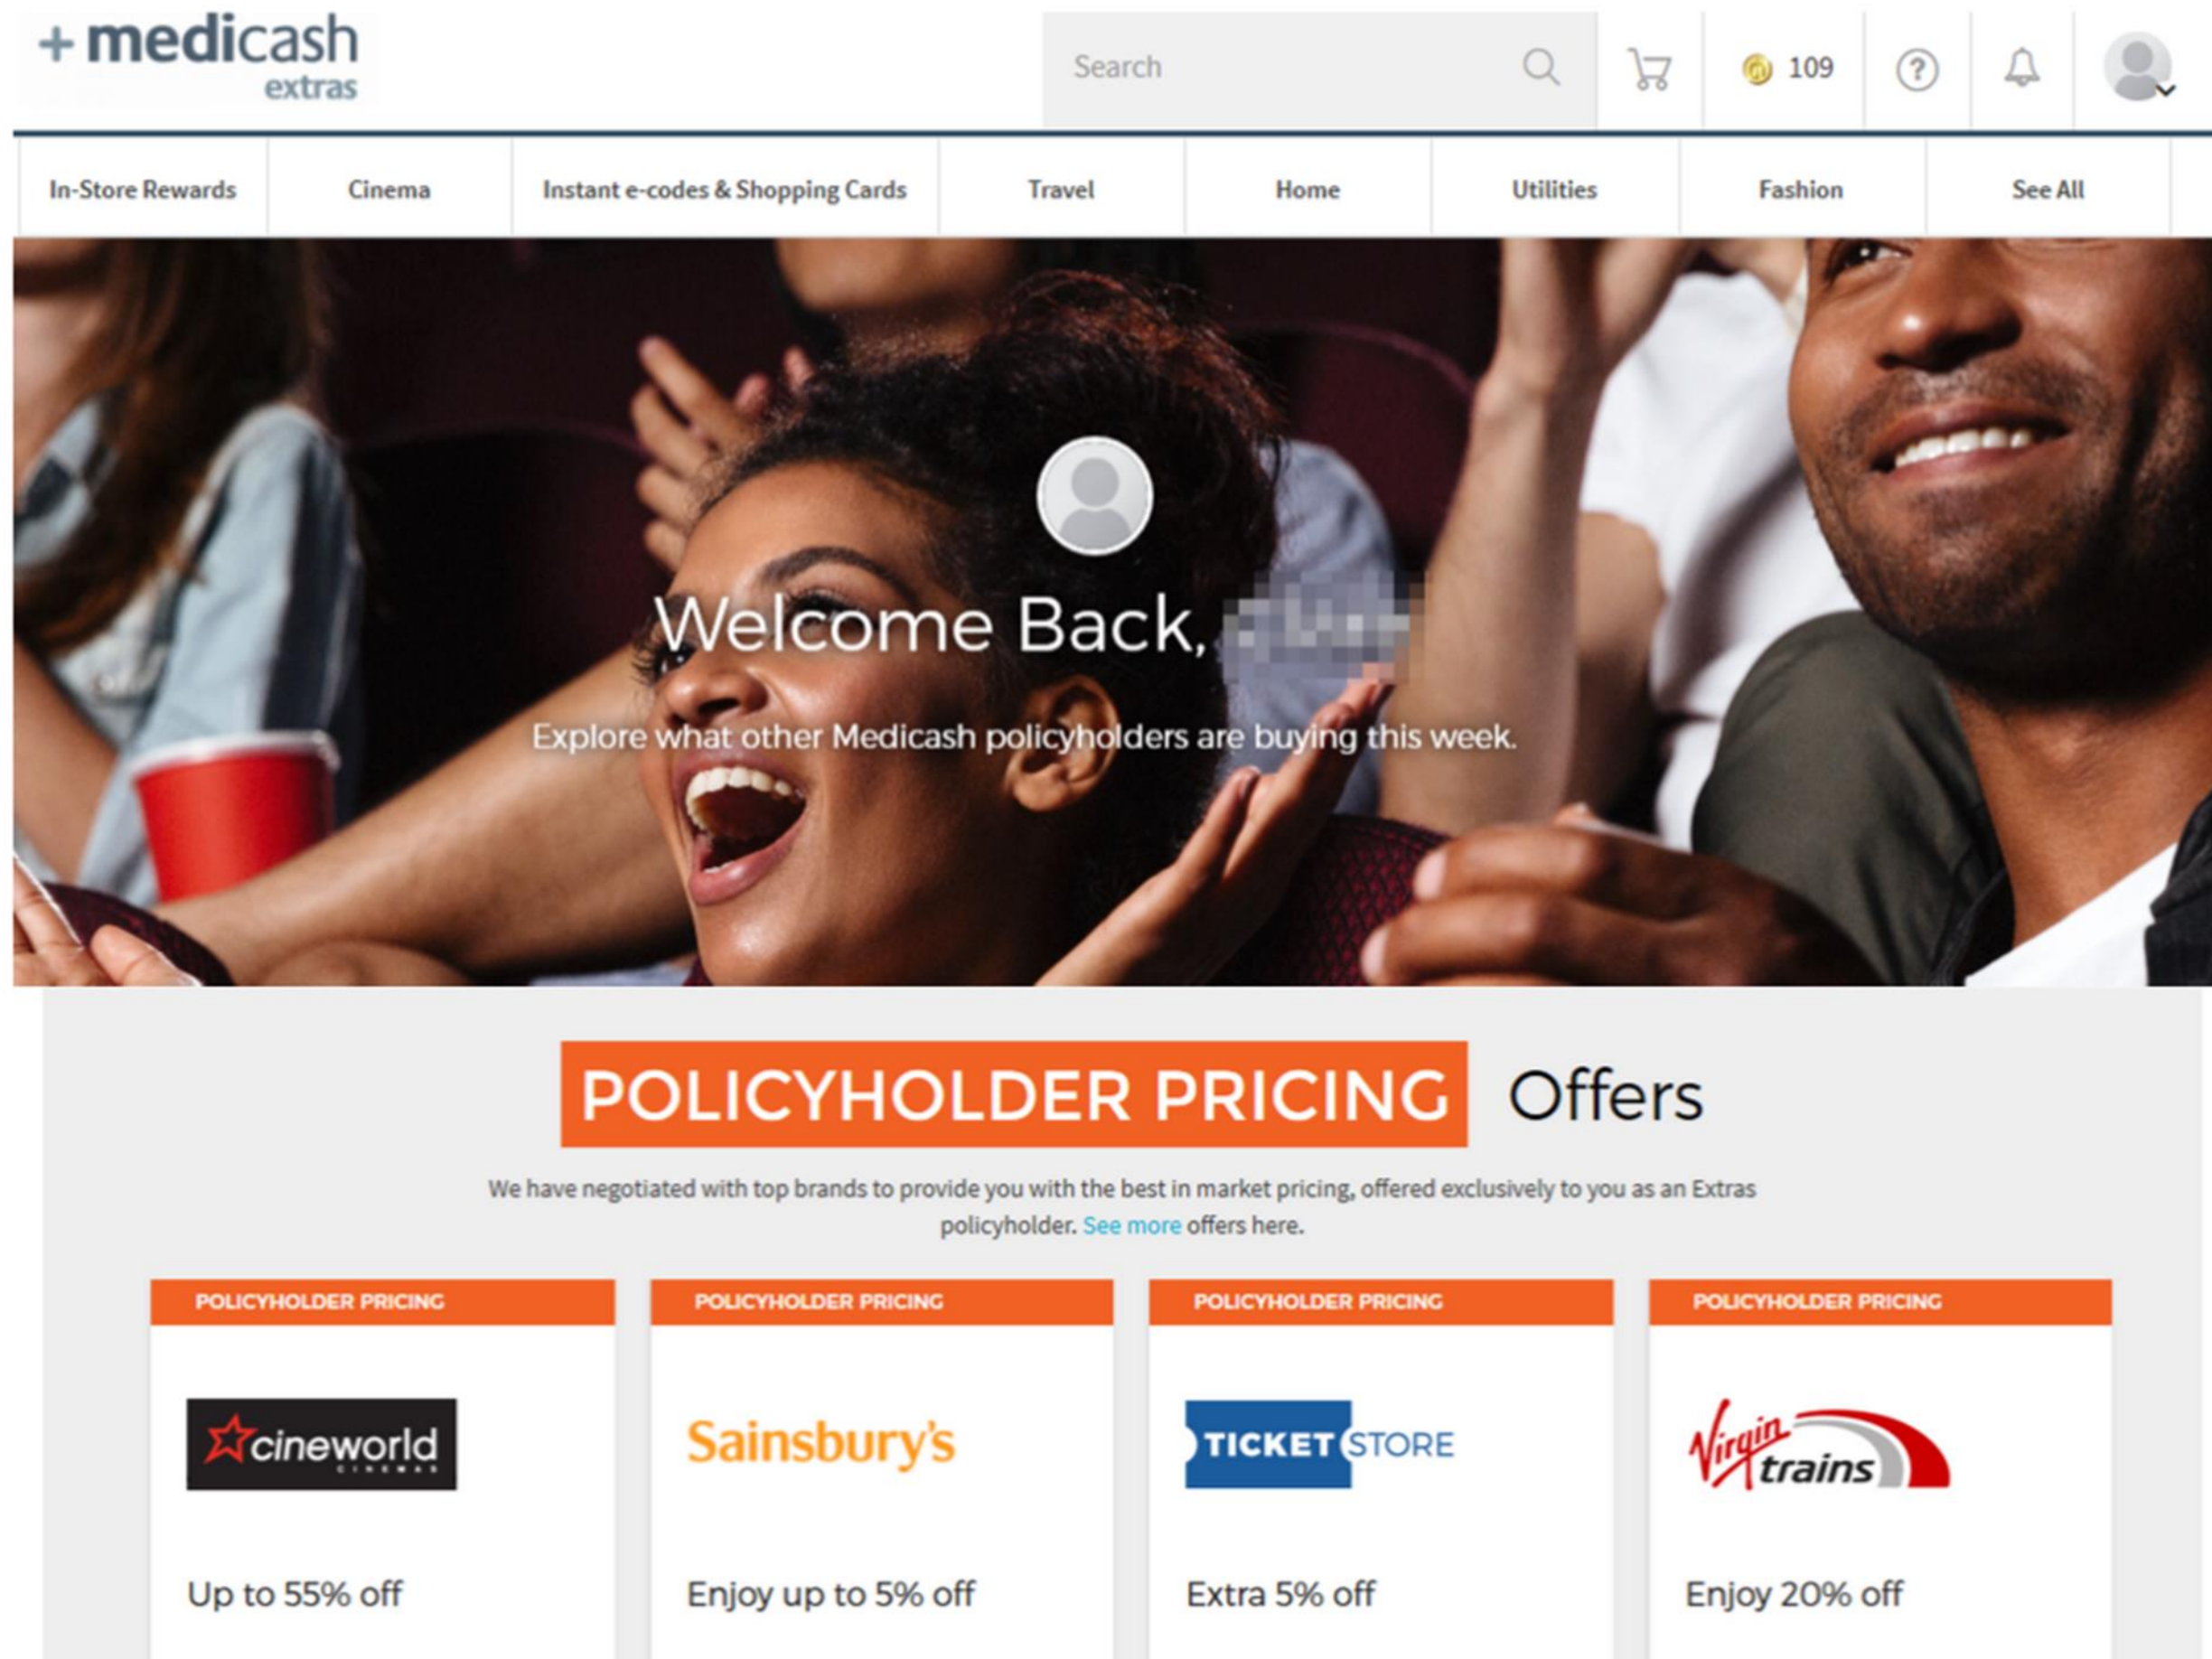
+medicash
extras

Search

109

In-Store Rewards | Cinema | Instant e-codes & Shopping Cards | Travel | Home | Utilities | Fashion | See All

Welcome Back, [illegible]

Explore what other Medicash policyholders are buying this week.

POLICYHOLDER PRICING Offers

We have negotiated with top brands to provide you with the best in market pricing, offered exclusively to you as an Extras policyholder. See more offers here.

POLICYHOLDER PRICING

cineworld CINEMAS

Up to 55% off

POLICYHOLDER PRICING

Sainsbury's

Enjoy up to 5% off

POLICYHOLDER PRICING

TICKET STORE

Extra 5% off

POLICYHOLDER PRICING

Virgin trains

Enjoy 20% off